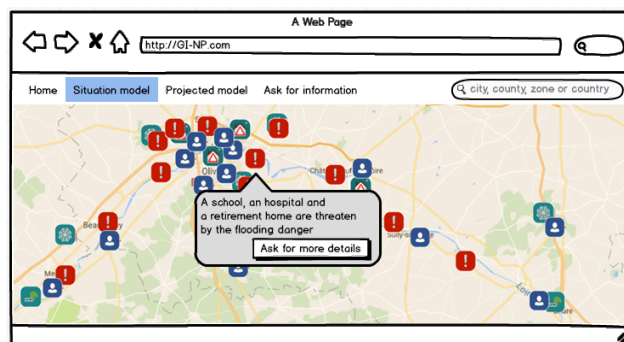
A Web Page

http://GI-NP.com

Home Situation model Projected model Ask for information

city, county, zone or country

A school, an hospital and a retirement home are threaten by the flooding danger

Ask for more details